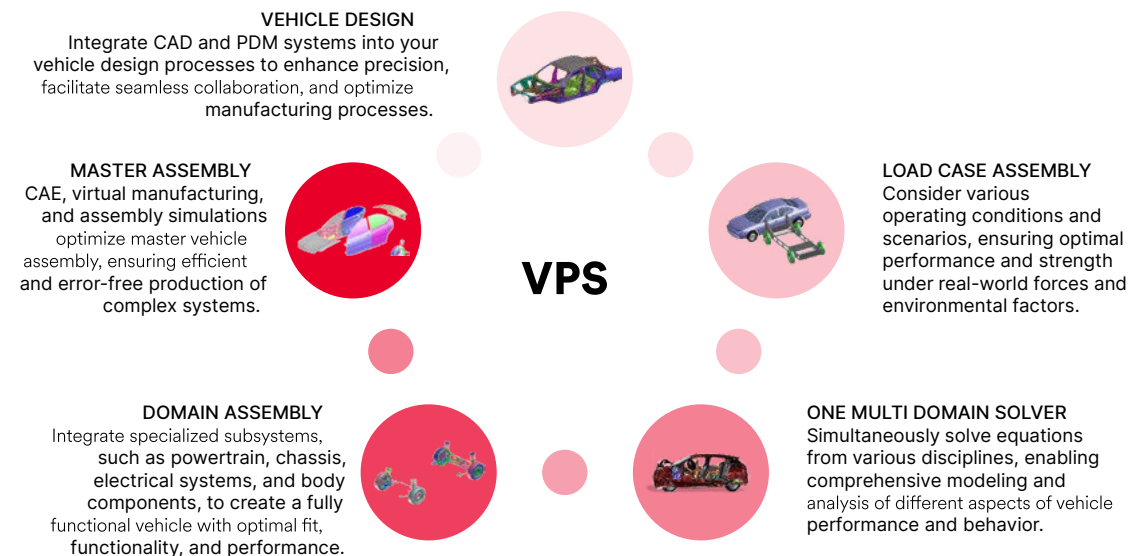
VEHICLE DESIGN
Integrate CAD and PDM systems into your vehicle design processes to enhance precision, facilitate seamless collaboration, and optimize manufacturing processes.

MASTER ASSEMBLY
CAE, virtual manufacturing, and assembly simulations optimize master vehicle assembly, ensuring efficient and error-free production of complex systems.

LOAD CASE ASSEMBLY
Consider various operating conditions and scenarios, ensuring optimal performance and strength under real-world forces and environmental factors.

VPS

DOMAIN ASSEMBLY
Integrate specialized subsystems, such as powertrain, chassis, electrical systems, and body components, to create a fully functional vehicle with optimal fit, functionality, and performance.

ONE MULTI DOMAIN SOLVER
Simultaneously solve equations from various disciplines, enabling comprehensive modeling and analysis of different aspects of vehicle performance and behavior.